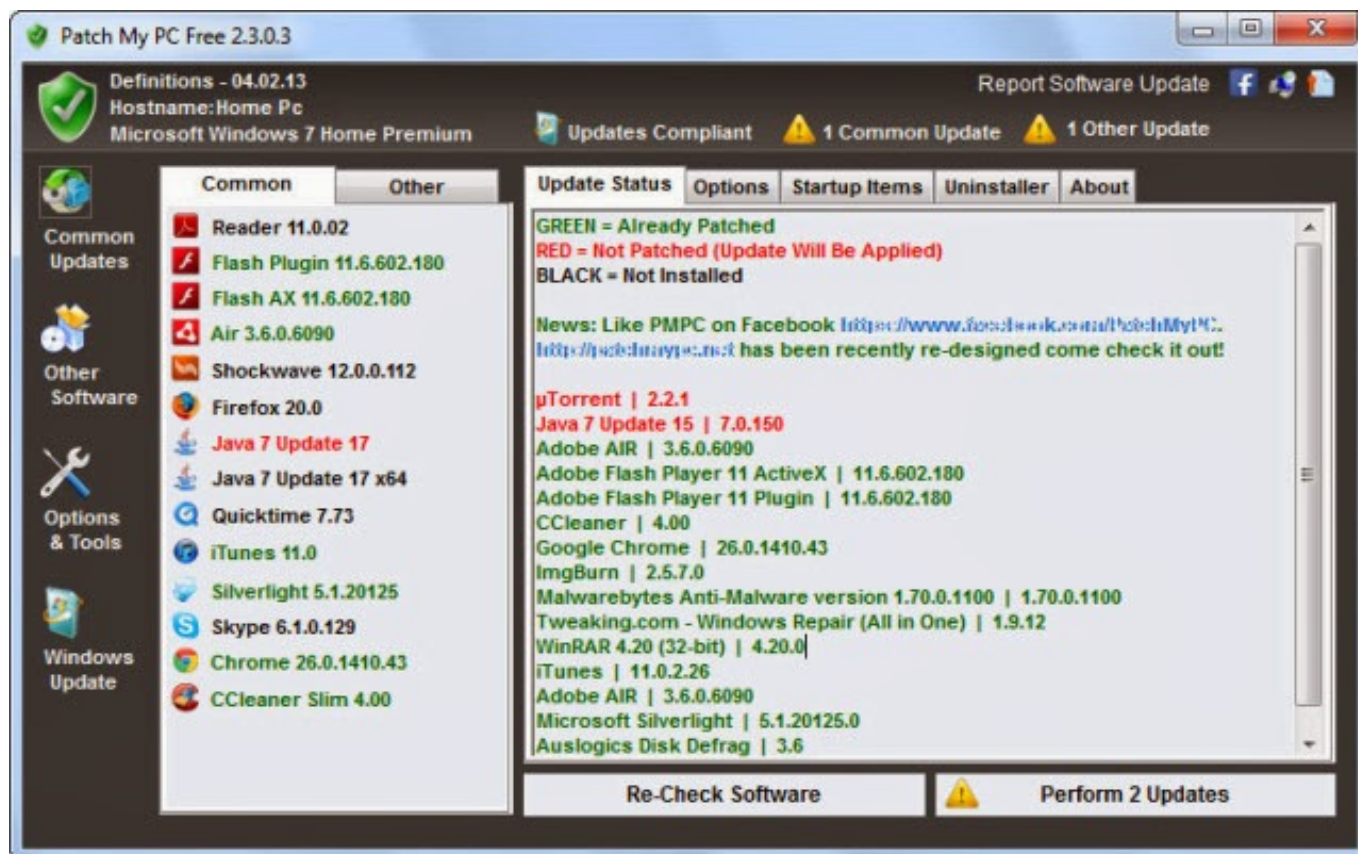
Patch My PC Free 2.3.0.3

Definitions - 04.02.13
Hostname:Home Pc
Microsoft Windows 7 Home Premium

Report Software Update

Updates Compliant
1 Common Update
1 Other Update

Common Updates

Other Software

Options & Tools

Windows Update

Common
Other

Reader 11.0.02
Flash Plugin 11.6.602.180
Flash AX 11.6.602.180
Air 3.6.0.6090
Shockwave 12.0.0.112
Firefox 20.0
Java 7 Update 17
Java 7 Update 17 x64
Quicktime 7.73
iTunes 11.0
Silverlight 5.1.20125
Skype 6.1.0.129
Chrome 26.0.1410.43
CCleaner Slim 4.00

Update Status
Options
Startup Items
Uninstaller
About

GREEN = Already Patched
RED = Not Patched (Update Will Be Applied)
BLACK = Not Installed

News: Like PMPC on Facebook https://www.facebook.com/PatchMyPC
http://patchmypc.net has been recently re-designed come check it out!

µTorrent | 2.2.1
Java 7 Update 15 | 7.0.150
Adobe AIR | 3.6.0.6090
Adobe Flash Player 11 ActiveX | 11.6.602.180
Adobe Flash Player 11 Plugin | 11.6.602.180
CCleaner | 4.00
Google Chrome | 26.0.1410.43
ImgBurn | 2.5.7.0
Malwarebytes Anti-Malware version 1.70.0.1100 | 1.70.0.1100
Tweaking.com - Windows Repair (All in One) | 1.9.12
WinRAR 4.20 (32-bit) | 4.20.0
iTunes | 11.0.2.26
Adobe AIR | 3.6.0.6090
Microsoft Silverlight | 5.1.20125.0
Auslogics Disk Defrag | 3.6

Re-Check Software
Perform 2 Updates